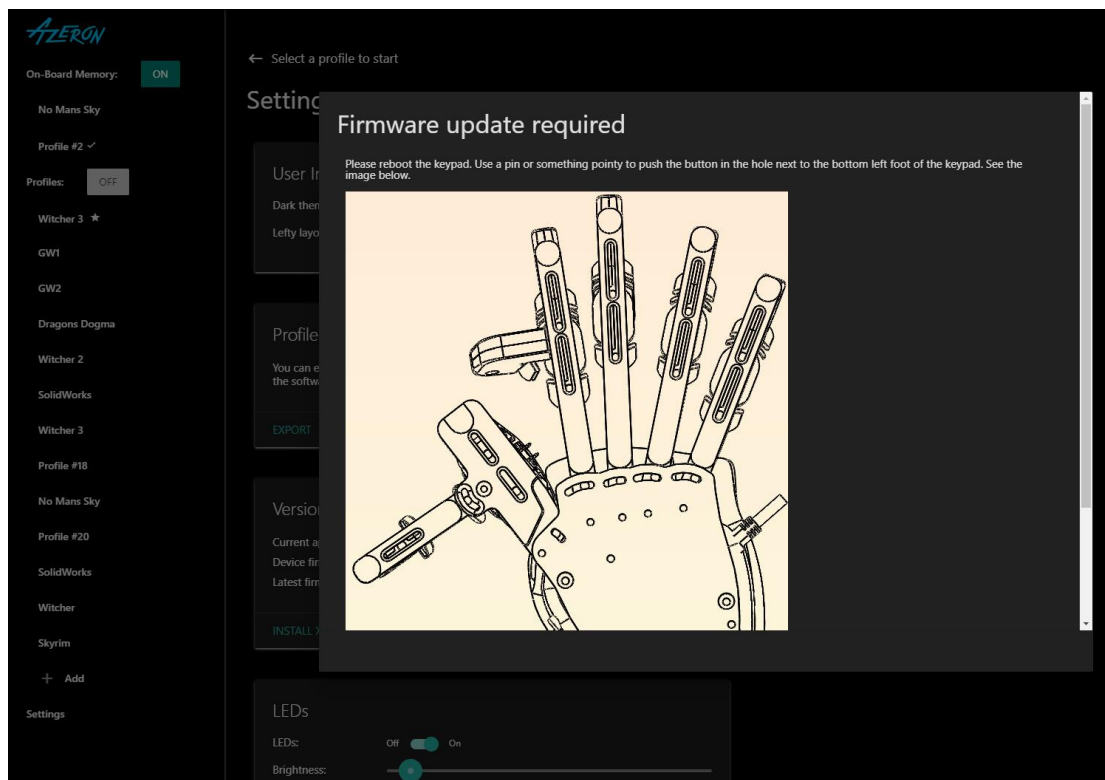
AZERON

On-Board Memory: ON

No Mans Sky

Profile #2 ✓

Profiles: OFF

Witcher 3 ★

GW1

GW2

Dragons Dogma

Witcher 2

SolidWorks

Witcher 3

Profile #18

No Mans Sky

Profile #20

SolidWorks

Witcher

Skyrim

+ Add

Settings

← Select a profile to start

Setting

User In

Dark them

Lefty layo

Profile

You can e the softwa

EXPORT

Versio

Current a

Device fir

Latest firm

INSTALL X

LEDs

LEDs: Off On

Brightness:

Firmware update required

Please reboot the keypad. Use a pin or something pointy to push the button in the hole next to the bottom left foot of the keypad. See the image below.